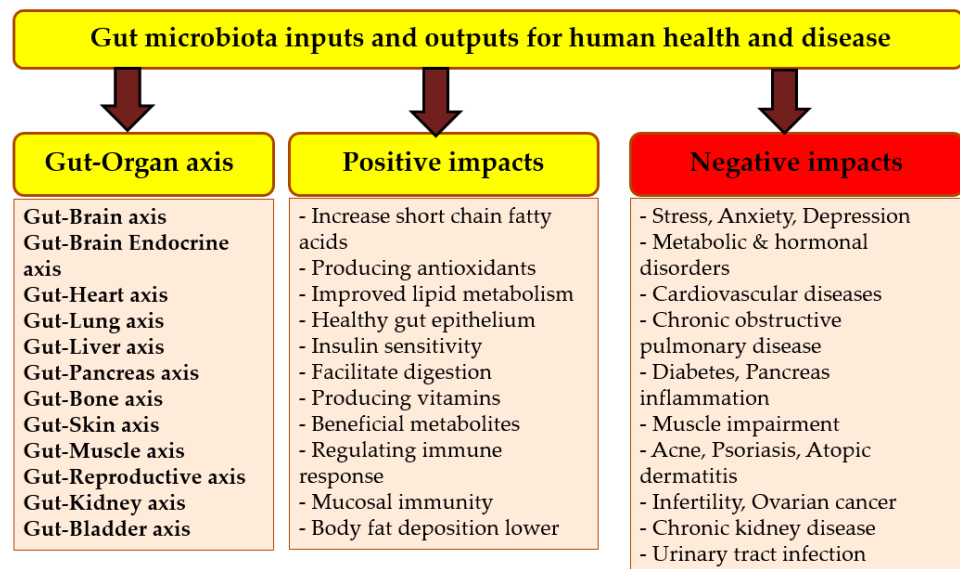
Gut microbiota inputs and outputs for human health and disease

Gut-Organ axis

Gut-Brain axis
Gut-Brain Endocrine axis
Gut-Heart axis
Gut-Lung axis
Gut-Liver axis
Gut-Pancreas axis
Gut-Bone axis
Gut-Skin axis
Gut-Muscle axis
Gut-Reproductive axis
Gut-Kidney axis
Gut-Bladder axis

Positive impacts

- Increase short chain fatty acids
- Producing antioxidants
- Improved lipid metabolism
- Healthy gut epithelium
- Insulin sensitivity
- Facilitate digestion
- Producing vitamins
- Beneficial metabolites
- Regulating immune response
- Mucosal immunity
- Body fat deposition lower

Negative impacts

- Stress, Anxiety, Depression
- Metabolic & hormonal disorders
- Cardiovascular diseases
- Chronic obstructive pulmonary disease
- Diabetes, Pancreas inflammation
- Muscle impairment
- Acne, Psoriasis, Atopic dermatitis
- Infertility, Ovarian cancer
- Chronic kidney disease
- Urinary tract infection